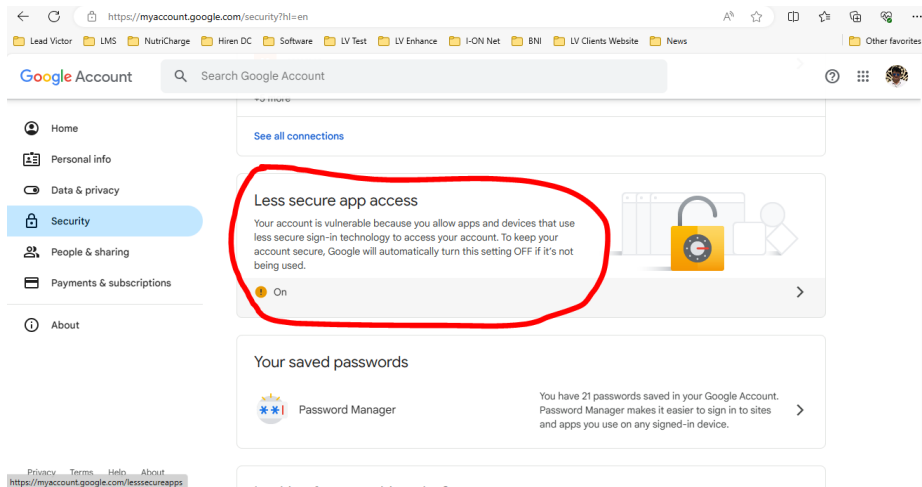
https://myaccount.google.com/security?hl=en

Lead Victor LMS NutriCharge Hiren DC Software LV Test LV Enhance I-ON Net BNI LV Clients Website News Other favorites

Google Account

Search Google Account

+3 more

See all connections

Home

Personal info

Data & privacy

Security

People & sharing

Payments & subscriptions

About

Less secure app access

Your account is vulnerable because you allow apps and devices that use less secure sign-in technology to access your account. To keep your account secure, Google will automatically turn this setting OFF if it's not being used.

On

Your saved passwords

Password Manager

You have 21 passwords saved in your Google Account. Password Manager makes it easier to sign in to sites and apps you use on any signed-in device.

Privacy Terms Help About

https://myaccount.google.com/lesssecureapps

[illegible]